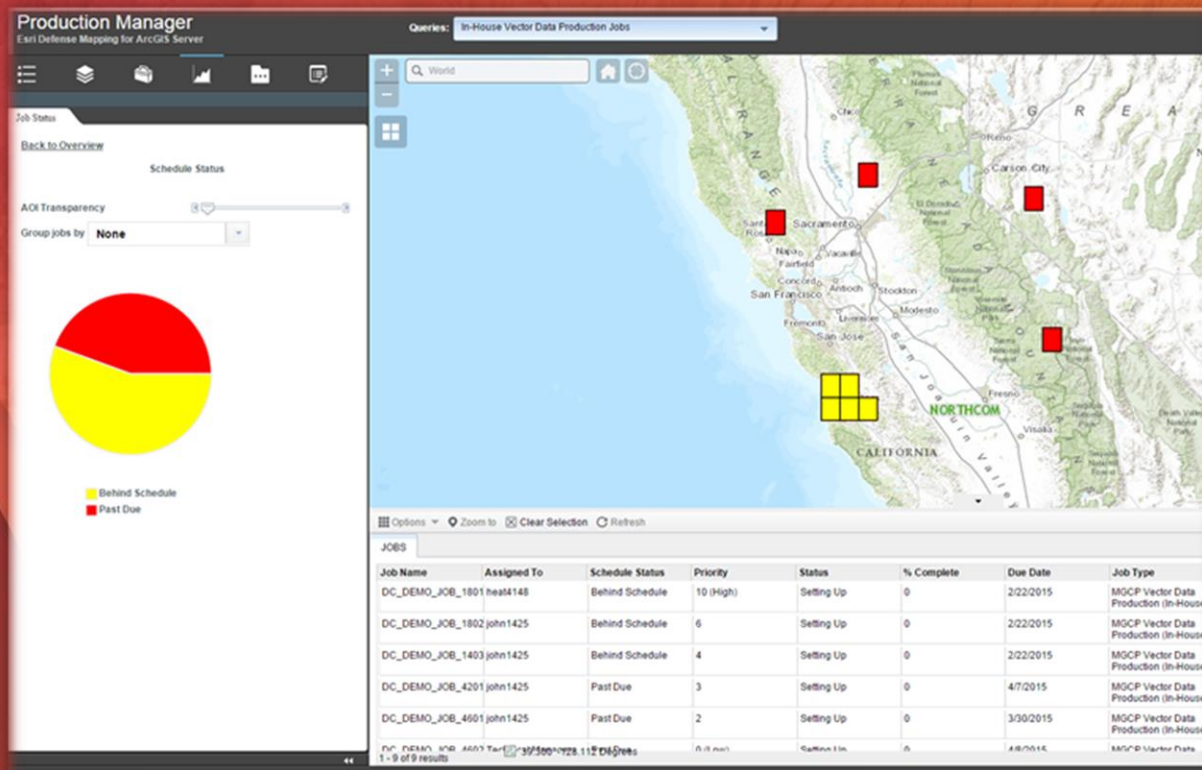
Production Manager
Esri Defense Mapping for ArcGIS Server

Queries: In-House Vector Data Production Jobs

Job Status

Back to Overview

Schedule Status

AOI Transparency

Group jobs by None

Behind Schedule
Past Due

World

Chico
Santa Rosa
Sacramento
Napa
Fairfield
Vacaville
Concord
Antioch
Stockton
San Francisco
Fremont
Livermore
Modesto
San Jose
Carson City
Fresno
Visalia
NORTHCOM
CALIFORNIA
G R E A

Options Zoom to Clear Selection Refresh

JOBS

| Job Name | Assigned To | Schedule Status | Priority | Status | % Complete | Due Date | Job Type |
|---|---|---|---|---|---|---|---|
| DC_DEMO_JOB_1801 | heat4148 | Behind Schedule | 10 (High) | Setting Up | 0 | 2/22/2015 | MGCP Vector Data Production (In-House |
| DC_DEMO_JOB_1802 | john1425 | Behind Schedule | 6 | Setting Up | 0 | 2/22/2015 | MGCP Vector Data Production (In-House |
| DC_DEMO_JOB_1403 | john1425 | Behind Schedule | 4 | Setting Up | 0 | 2/22/2015 | MGCP Vector Data Production (In-House |
| DC_DEMO_JOB_4201 | john1425 | Past Due | 3 | Setting Up | 0 | 4/7/2015 | MGCP Vector Data Production (In-House |
| DC_DEMO_JOB_4601 | john1425 | Past Due | 2 | Setting Up | 0 | 3/30/2015 | MGCP Vector Data Production (In-House |
| DC_DEMO_JOB_4602 | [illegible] | Past Due | 0 (Low) | Setting Up | | 4/8/2015 | |

1 - 9 of 9 results

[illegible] Degrees